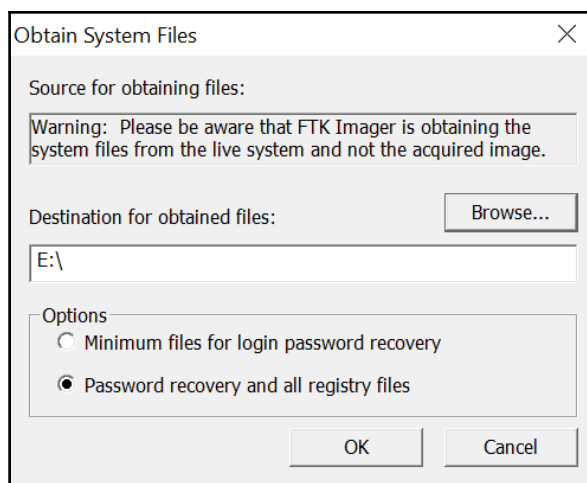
Obtain System Files

×

Source for obtaining files:

Warning: Please be aware that FTK Imager is obtaining the system files from the live system and not the acquired image.

Destination for obtained files:

Browse...

E:\

Options

Minimum files for login password recovery

Password recovery and all registry files

OK

Cancel